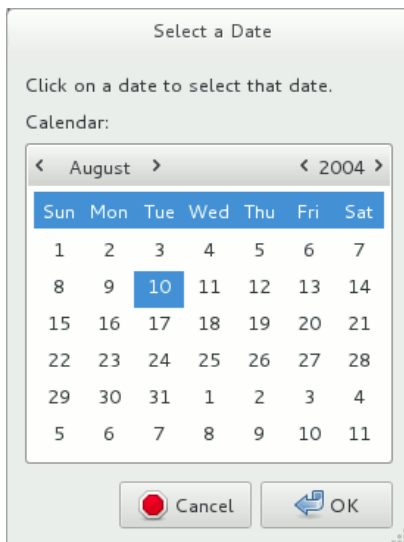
Select a Date

Click on a date to select that date.

Calendar:

< August > < 2004 >

| Sun | Mon | Tue | Wed | Thu | Fri | Sat |
|---|---|---|---|---|---|---|
| 1 | 2 | 3 | 4 | 5 | 6 | 7 |
| 8 | 9 | 10 | 11 | 12 | 13 | 14 |
| 15 | 16 | 17 | 18 | 19 | 20 | 21 |
| 22 | 23 | 24 | 25 | 26 | 27 | 28 |
| 29 | 30 | 31 | 1 | 2 | 3 | 4 |
| 5 | 6 | 7 | 8 | 9 | 10 | 11 |

Cancel OK